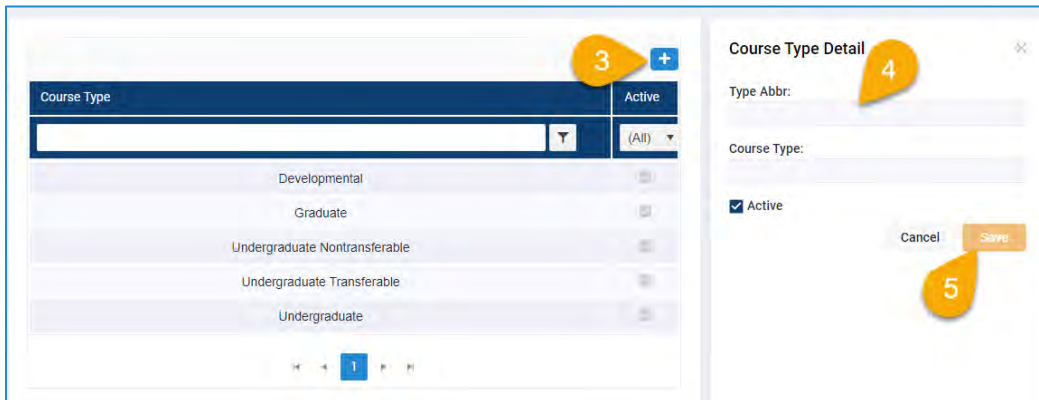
3 +

| Course Type | Active |
|---|---|
| | (All) |
| Developmental | |
| Graduate | |
| Undergraduate Nontransferable | |
| Undergraduate Transferable | |
| Undergraduate | |

1

Course Type Detail 4

Type Abbr:

Course Type:

Active

Cancel Save

5